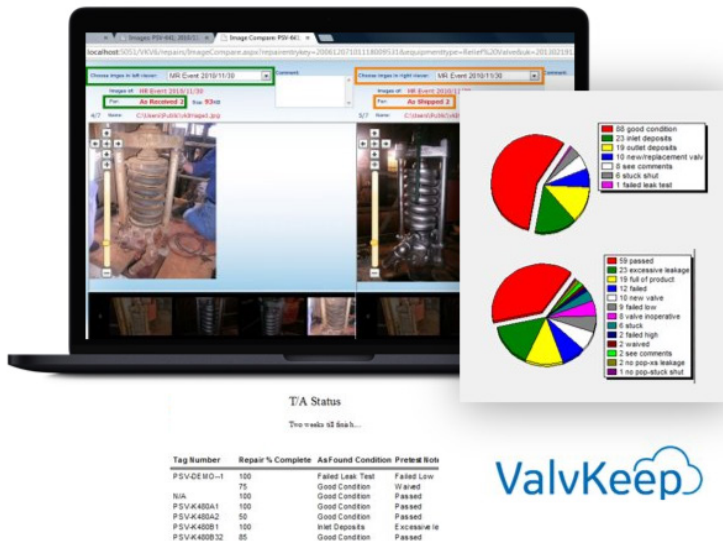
Images: PSV-441; 2010/11 | Image Compare: PSV-441

localhost:5051/VKV6/repairs/ImageCompare.aspx?repairentrykey=20061207101118009531&equipmenttype=Relief%20Valve&uk=2013021

Choose Image in left viewer: MR Event 2010/11/30
Comment:
Choose Image in right viewer: MR Event 2010/11/30

Images of: MR Event 2010/11/30
For: As Received 2
Size: 93KB
4/7 Name: C:\Users\Public\All\repair1.jpg

Images of: MR Event 2010/11/30
For: As Shipped 2
3/7 Name: C:\Users\Public\All\repair1.jpg

88 good condition
23 inlet deposits
19 outlet deposits
10 new/replacement valv
8 see comments
6 stuck shut
1 failed leak test

59 passed
23 excessive leakage
19 full of product
12 failed
10 new valve
9 failed low
8 valve inoperative
6 stuck
2 failed high
2 waived
2 see comments
2 no pop-xs leakage
1 no pop-stuck shut

T/A Status

Two weeks till finish...

| Tag Number | Repair % Complete | As Found Condition | Pretest Note |
|---|---|---|---|
| PSV-DEMO--1 | 100 | Failed Leak Test | Failed Low |
| | 75 | Good Condition | Waived |
| N/A | 100 | Good Condition | Passed |
| PSV-K480A1 | 100 | Good Condition | Passed |
| PSV-K480A2 | 50 | Good Condition | Passed |
| PSV-K480B1 | 100 | Inlet Deposits | Excessive le |
| PSV-K480B2 | 85 | Good Condition | Passed |

ValvKeep